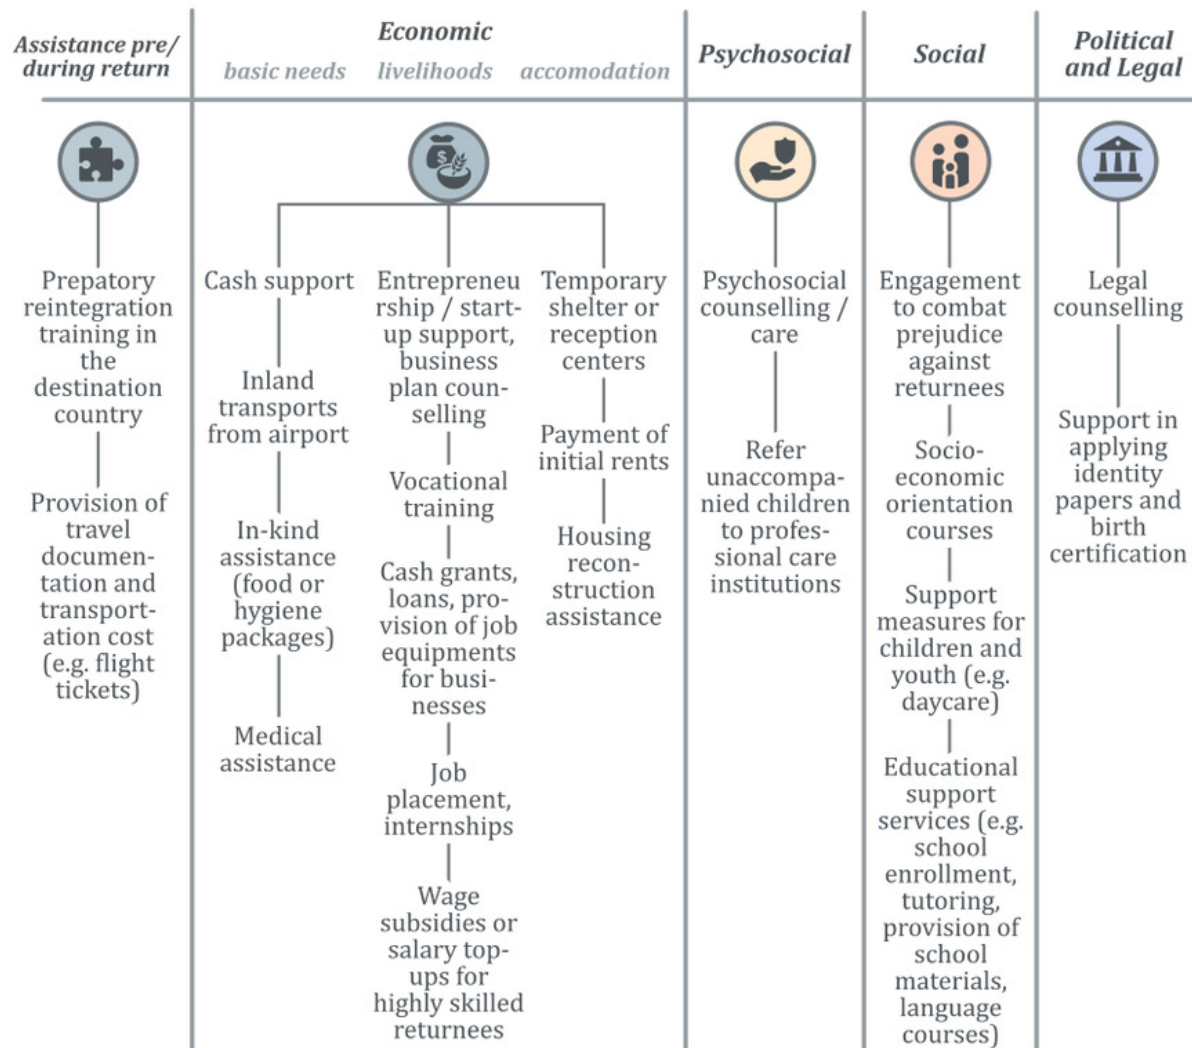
Assistance pre/ during return

Prepatory reintegration training in the destination country

Provision of travel documentation and transportation cost (e.g. flight tickets)

Economic

basic needs

Cash support

Inland transports from airport

In-kind assistance (food or hygiene packages)

Medical assistance

livelihoods

Entrepreneurship / start-up support, business plan counselling

Vocational training

Cash grants, loans, provision of job equipments for businesses

Job placement, internships

Wage subsidies or salary top-ups for highly skilled returnees

accomodation

Temporary shelter or reception centers

Payment of initial rents

Housing reconstruction assistance

Psychosocial

Psychosocial counselling / care

Refer unaccompanied children to professional care institutions

Social

Engagement to combat prejudice against returnees

Socio-economic orientation courses

Support measures for children and youth (e.g. daycare)

Educational support services (e.g. school enrollment, tutoring, provision of school materials, language courses)

Political and Legal

Legal counselling

Support in applying identity papers and birth certification